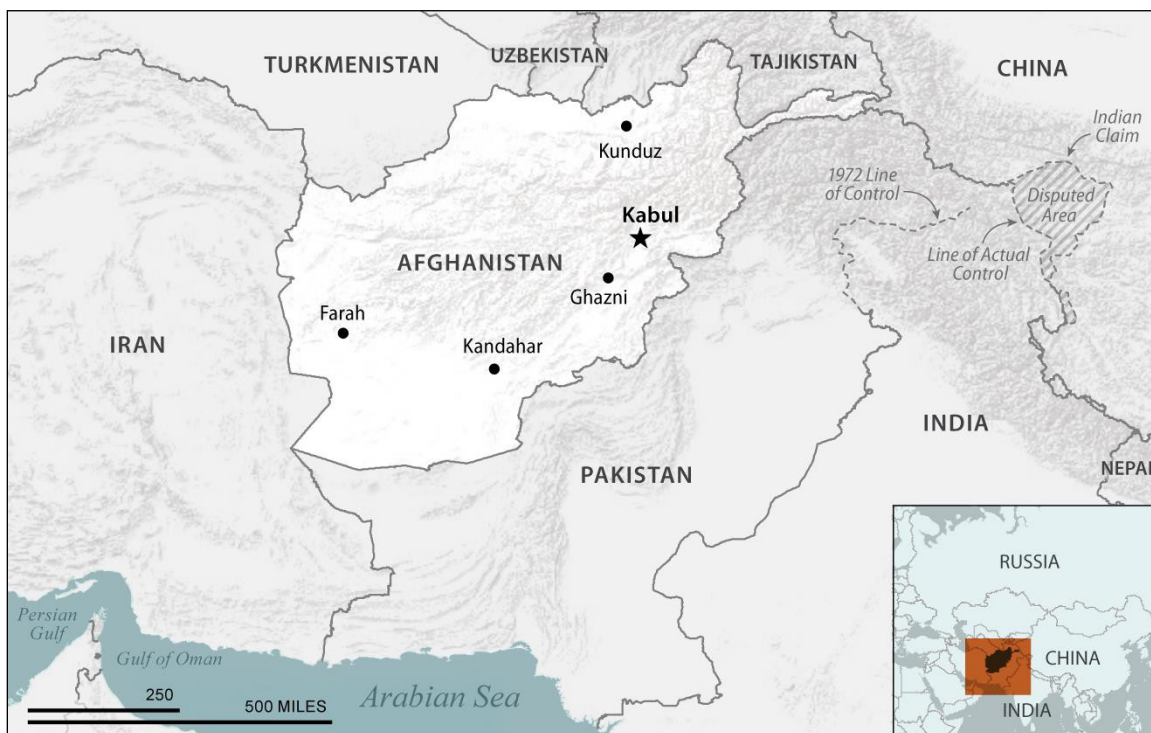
TURKMENISTAN

UZBEKISTAN

TAJIKISTAN

CHINA

Indian Claim

Kunduz

1972 Line of Control

Disputed Area

Kabul

Line of Actual Control

AFGHANISTAN

Ghazni

Farah

IRAN

Kandahar

INDIA

NEPAL

PAKISTAN

RUSSIA

Persian Gulf

CHINA

Gulf of Oman

250

500 MILES

Arabian Sea

INDIA